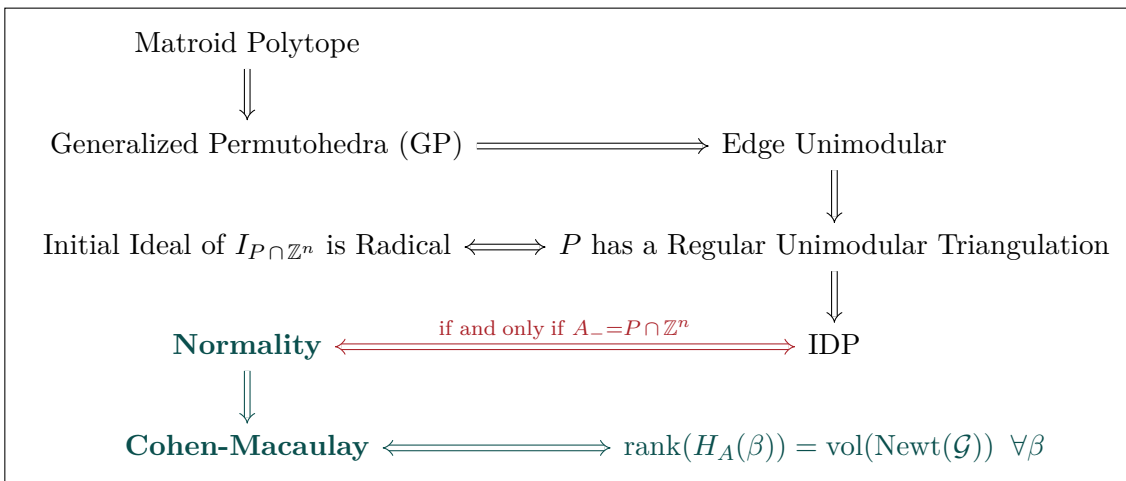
Matroid Polytope

Generalized Permutohedra (GP)

Edge Unimodular

Initial Ideal of $I_{P\cap\mathbb{Z}^n}$ is Radical

$P$ has a Regular Unimodular Triangulation

**Normality**

if and only if $A_{-}=P\cap\mathbb{Z}^n$

IDP

**Cohen-Macaulay**

$\mathrm{rank}(H_A(\beta)) = \mathrm{vol}(\mathrm{Newt}(\mathcal{G}))\ \ \forall\beta$